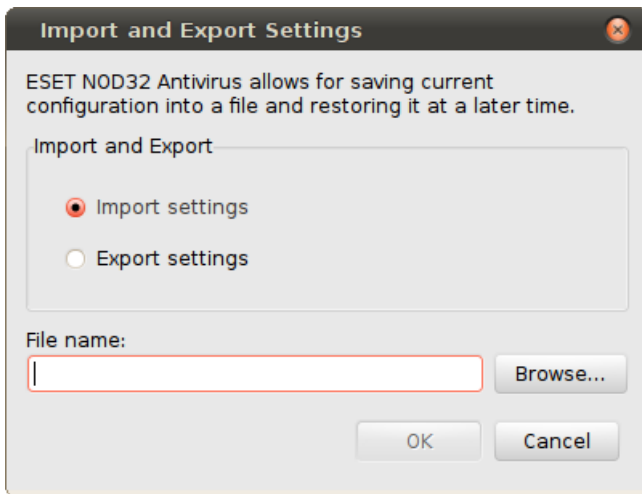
Import and Export Settings

ESET NOD32 Antivirus allows for saving current configuration into a file and restoring it at a later time.

Import and Export

Import settings

Export settings

File name:

Browse...

OK

Cancel